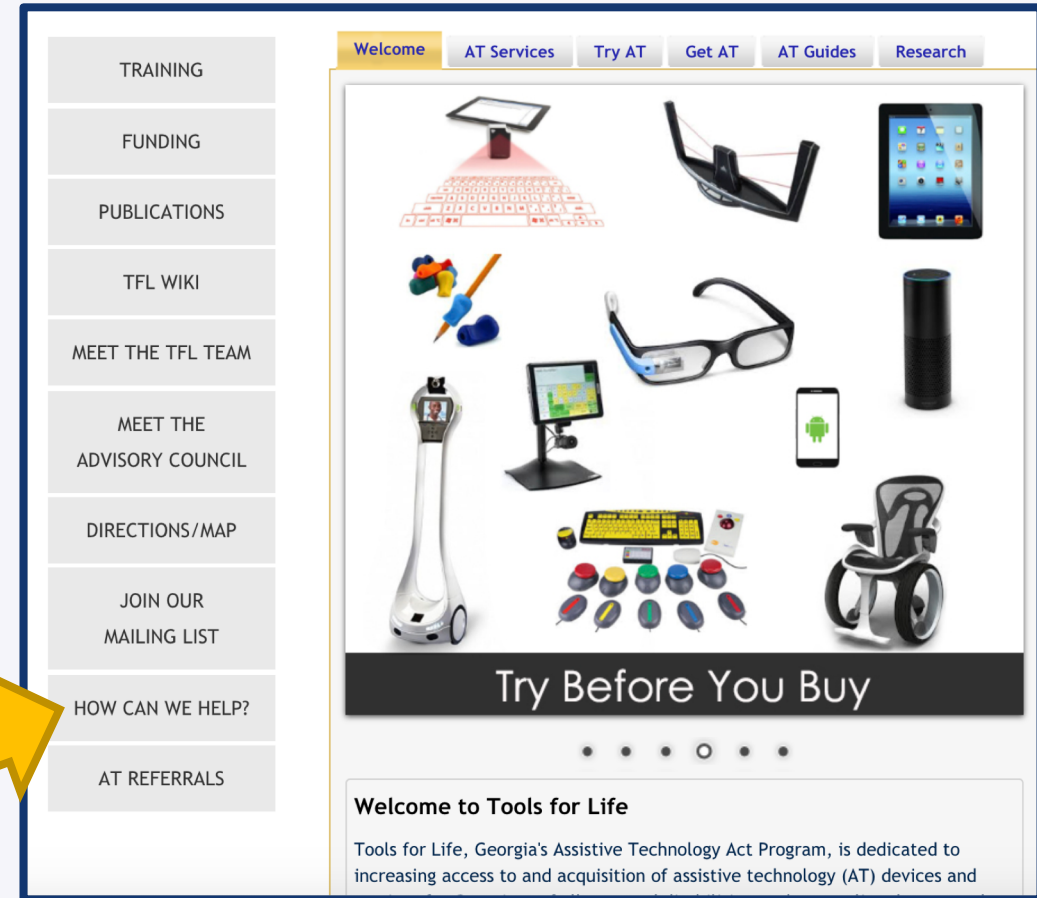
TRAINING

FUNDING

PUBLICATIONS

TFL WIKI

MEET THE TFL TEAM

MEET THE ADVISORY COUNCIL

DIRECTIONS/MAP

JOIN OUR MAILING LIST

HOW CAN WE HELP?

AT REFERRALS

Welcome | AT Services | Try AT | Get AT | AT Guides | Research

Try Before You Buy

Welcome to Tools for Life

Tools for Life, Georgia's Assistive Technology Act Program, is dedicated to increasing access to and acquisition of assistive technology (AT) devices and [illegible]